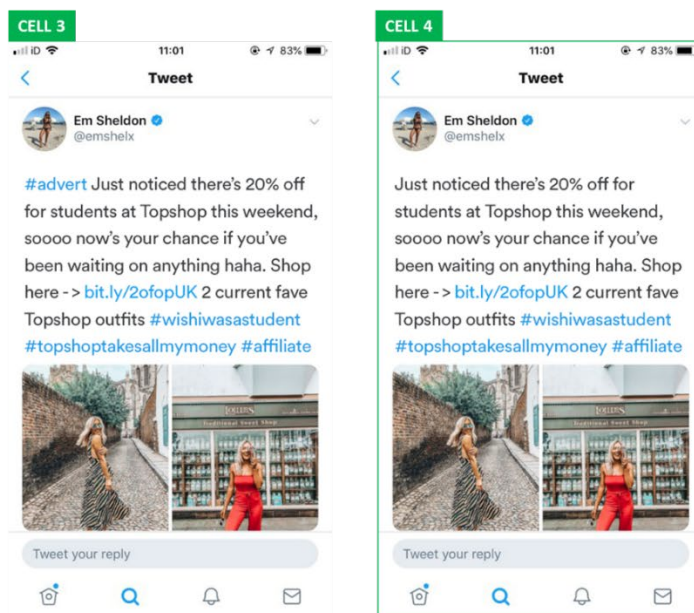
CELL 3

iD 11:01 83%

Tweet

Em Sheldon
@emshelx

#advert Just noticed there's 20% off for students at Topshop this weekend, soooo now's your chance if you've been waiting on anything haha. Shop here - > bit.ly/2ofopUK 2 current fave Topshop outfits #wishiwasastudent #topshoptakesallmymoney #affiliate

Tweet your reply

CELL 4

iD 11:01 83%

Tweet

Em Sheldon
@emshelx

Just noticed there's 20% off for students at Topshop this weekend, soooo now's your chance if you've been waiting on anything haha. Shop here - > bit.ly/2ofopUK 2 current fave Topshop outfits #wishiwasastudent #topshoptakesallmymoney #affiliate

Tweet your reply